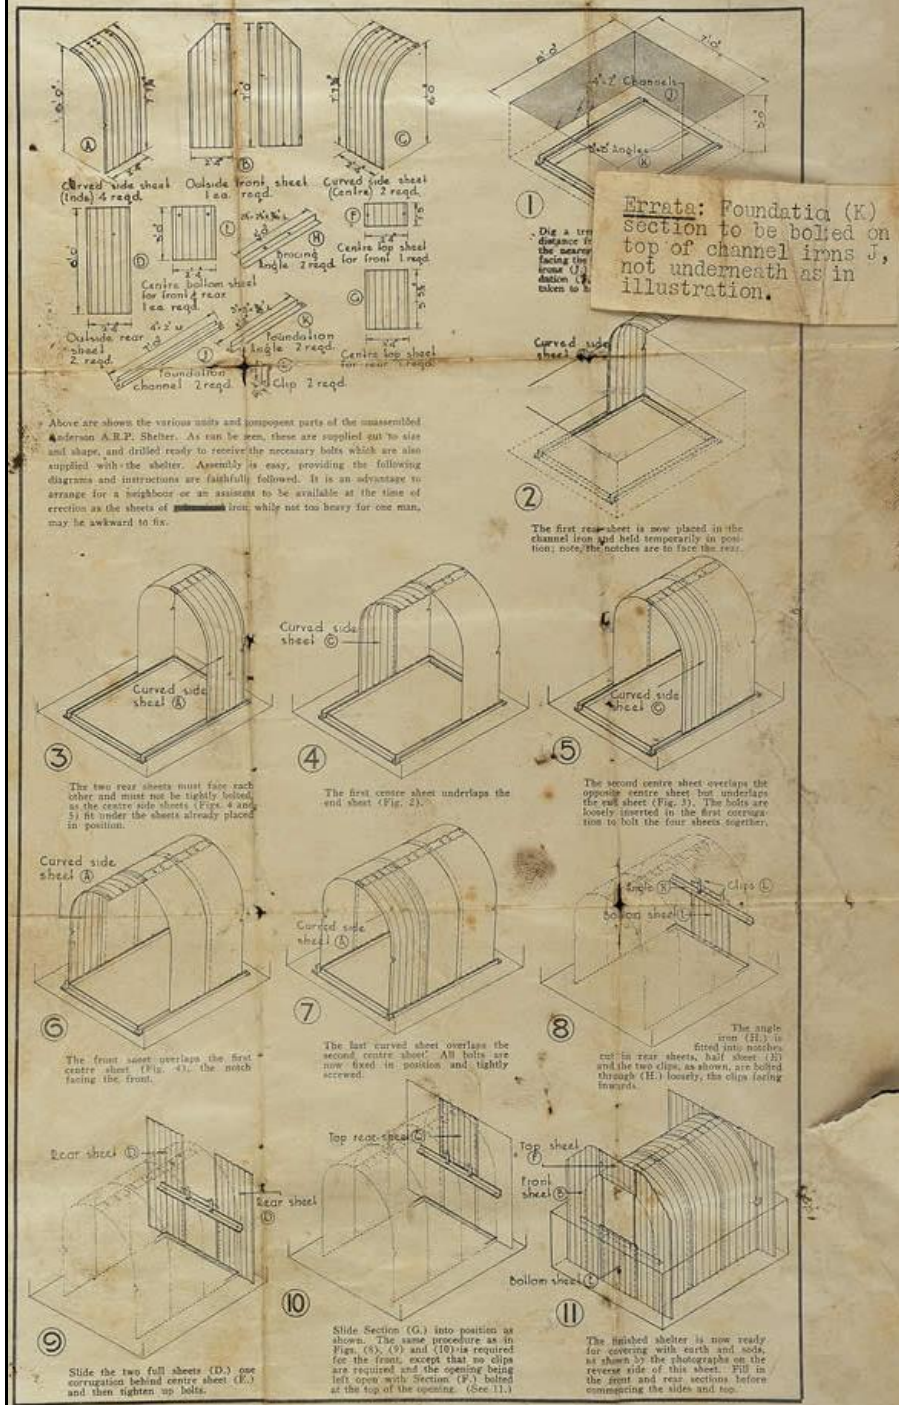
Curved side sheet (Ends) 4 reqd.
Outside front sheet 1 ea. reqd.
Curved side sheet (Centre) 2 reqd.
A
B
C
6'0"
7'0"
7'1½"
6'0"
2'4"
2'4"
D
L
H
Bracing Angle 2 reqd.
F
Centre top sheet for front 1 reqd.
Centre bottom sheet for front & rear 1 ea. reqd.
G
Outside rear sheet 2 reqd.
4'2" u
J
Foundation channel 2 reqd.
K
Foundation Angle 2 reqd.
Clip 2 reqd.
Centre top sheet for rear 1 reqd.

6'6"
7'0"
4'-2" Channels J
6'-6" Angles K
1
Dig a tre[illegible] distance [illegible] the nearest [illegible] facing the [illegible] irons (J.) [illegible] dation (K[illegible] taken to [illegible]

Errata: Foundatia (K) section to be bolted on top of channel irons J, not underneath as in illustration.

Curved side sheet
2
The first rear sheet is now placed in the channel iron and held temporarily in position; note, the notches are to face the rear.

Above are shown the various units and component parts of the unassembled Anderson A.R.P. Shelter. As can be seen, these are supplied cut to size and shape, and drilled ready to receive the necessary bolts which are also supplied with the shelter. Assembly is easy, providing the following diagrams and instructions are faithfully followed. It is an advantage to arrange for a neighbour or an assistant to be available at the time of erection as the sheets of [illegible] iron, while not too heavy for one man, may be awkward to fix.

Curved side sheet A
3
The two rear sheets must face each other and must not be tightly bolted, as the centre side sheets (Figs. 4 and 5) fit under the sheets already placed in position.

Curved side sheet C
4
The first centre sheet underlaps the end sheet (Fig. 2).

Curved side sheet C
5
The second centre sheet overlaps the opposite centre sheet but underlaps the end sheet (Fig. 3). The bolts are loosely inserted in the first corrugation to bolt the four sheets together.

Curved side sheet A
6
The front sheet overlaps the first centre sheet (Fig. 4), the notch facing the front.

Curved side sheet A
7
The last curved sheet overlaps the second centre sheet. All bolts are now fixed in position and tightly screwed.

Angle H
Clips L
Bottom sheet E
8
The angle iron (H.) is fitted into notches cut in rear sheets, half sheet (E) and the two clips, as shown, are bolted through (H.) loosely, the clips facing inwards.

Rear sheet D
Rear sheet D
9
Slide the two full sheets (D.) one corrugation behind centre sheet (E.) and then tighten up bolts.

Top rear sheet G
10
Slide Section (G.) into position as shown. The same procedure as in Figs. (8), (9) and (10) is required for the front, except that no clips are required and the opening being left open with Section (F.) bolted at the top of the opening. (See 11.)

Top sheet F
Front sheet B
Bottom sheet E
11
The finished shelter is now ready for covering with earth and sods, as shown by the photographs on the reverse side of this sheet. Fill in the front and rear sections before commencing the sides and top.